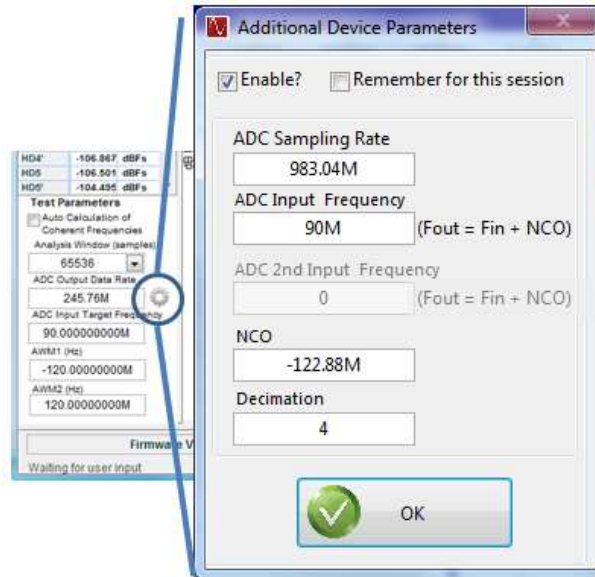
HD4' -106.867 dBFs
HD5 -106.501 dBFs
HD5' -104.495 dBFs
Test Parameters
Auto Calculation of Coherent Frequencies
Analysis Window (samples)
65536
ADC Output Data Rate
245.76M
ADC Input Target Frequency
90.000000000M
AWM1 (Hz)
-120.00000000M
AWM2 (Hz)
120.00000000M
Firmware V
Waiting for user input

Additional Device Parameters
Enable? Remember for this session
ADC Sampling Rate
983.04M
ADC Input Frequency
90M (Fout = Fin + NCO)
ADC 2nd Input Frequency
0 (Fout = Fin + NCO)
NCO
-122.88M
Decimation
4
OK